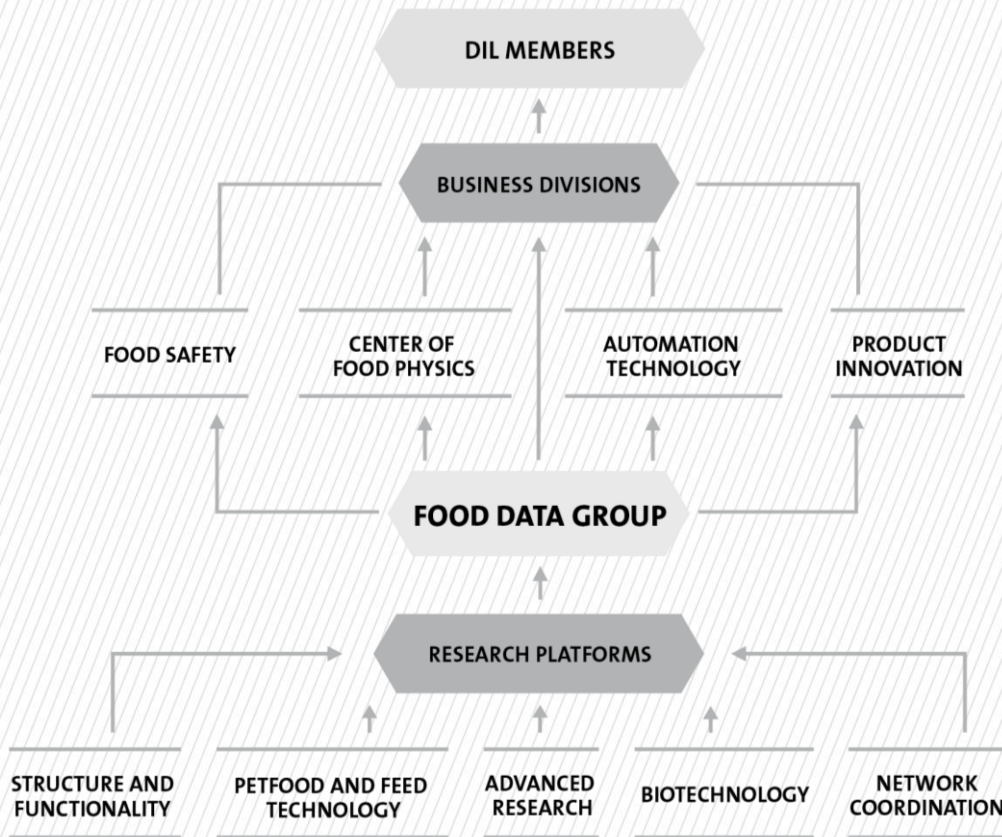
DIL MEMBERS

BUSINESS DIVISIONS

FOOD SAFETY

CENTER OF FOOD PHYSICS

AUTOMATION TECHNOLOGY

PRODUCT INNOVATION

FOOD DATA GROUP

RESEARCH PLATFORMS

STRUCTURE AND FUNCTIONALITY

PETFOOD AND FEED TECHNOLOGY

ADVANCED RESEARCH

BIOTECHNOLOGY

NETWORK COORDINATION